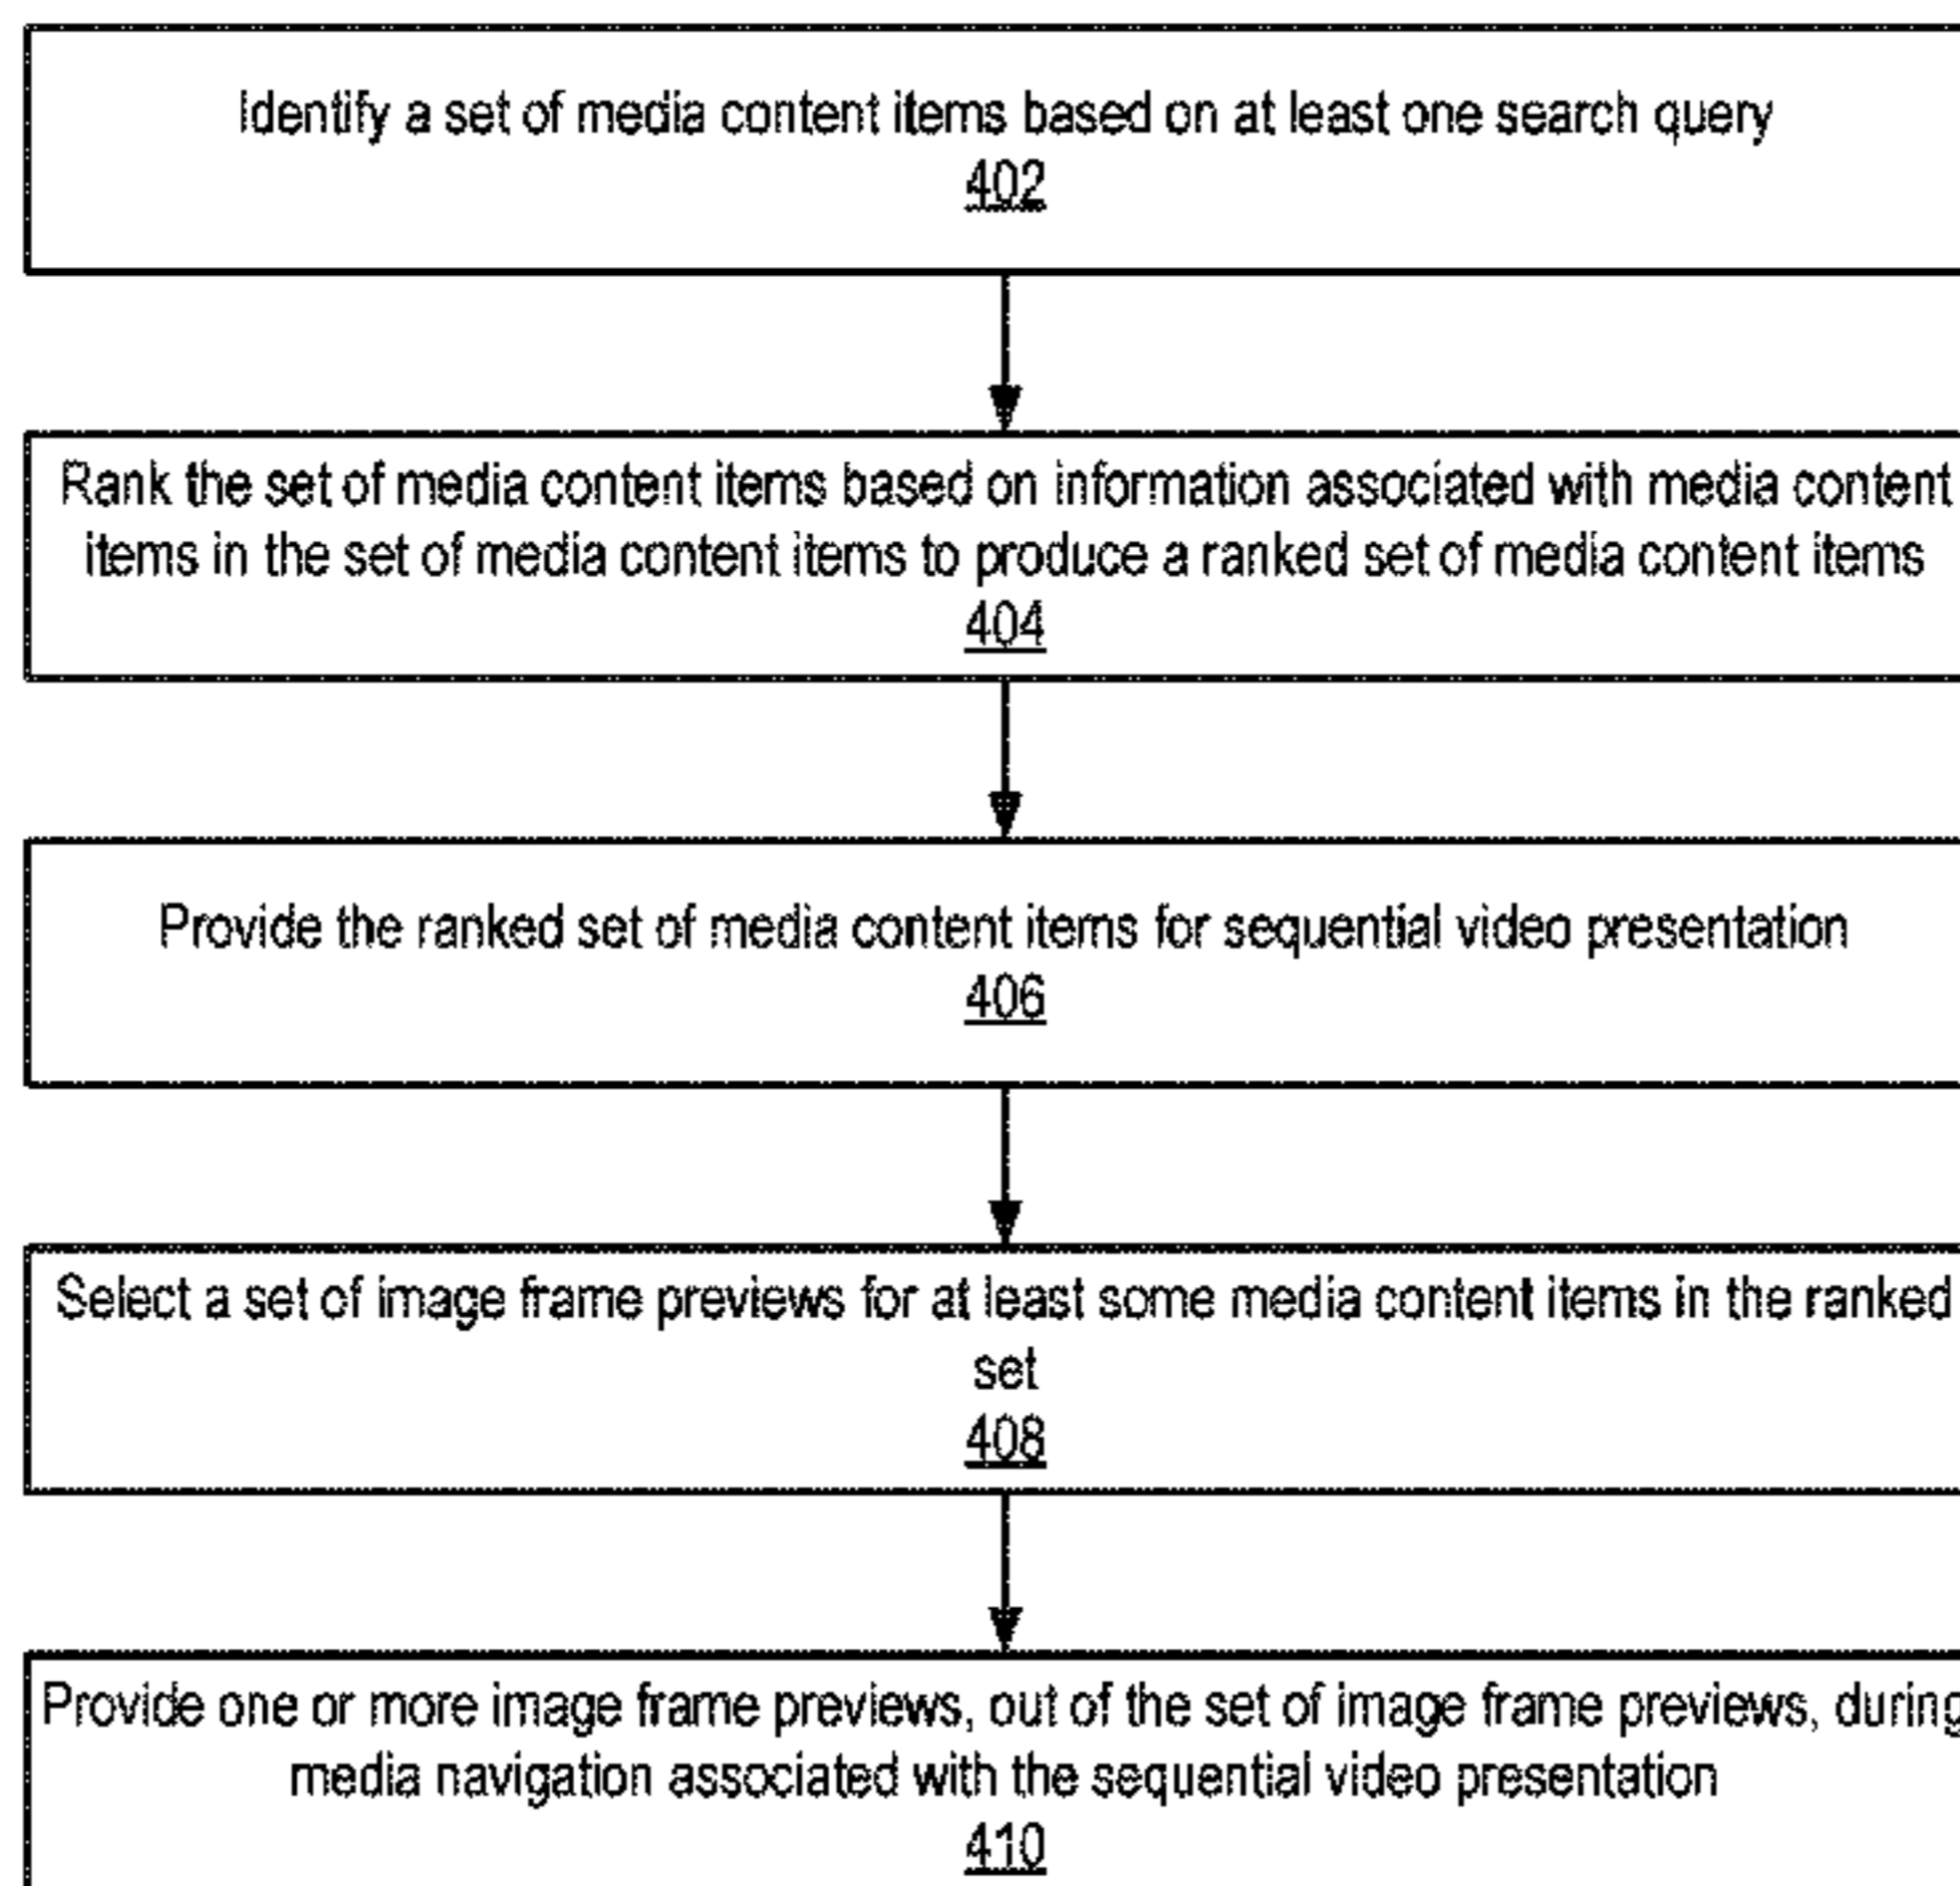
Identify a set of media content items based on at least one search query
402

Rank the set of media content items based on information associated with media content items in the set of media content items to produce a ranked set of media content items
404

Provide the ranked set of media content items for sequential video presentation
406

Select a set of image frame previews for at least some media content items in the ranked set
408

Provide one or more image frame previews, out of the set of image frame previews, during media navigation associated with the sequential video presentation
410